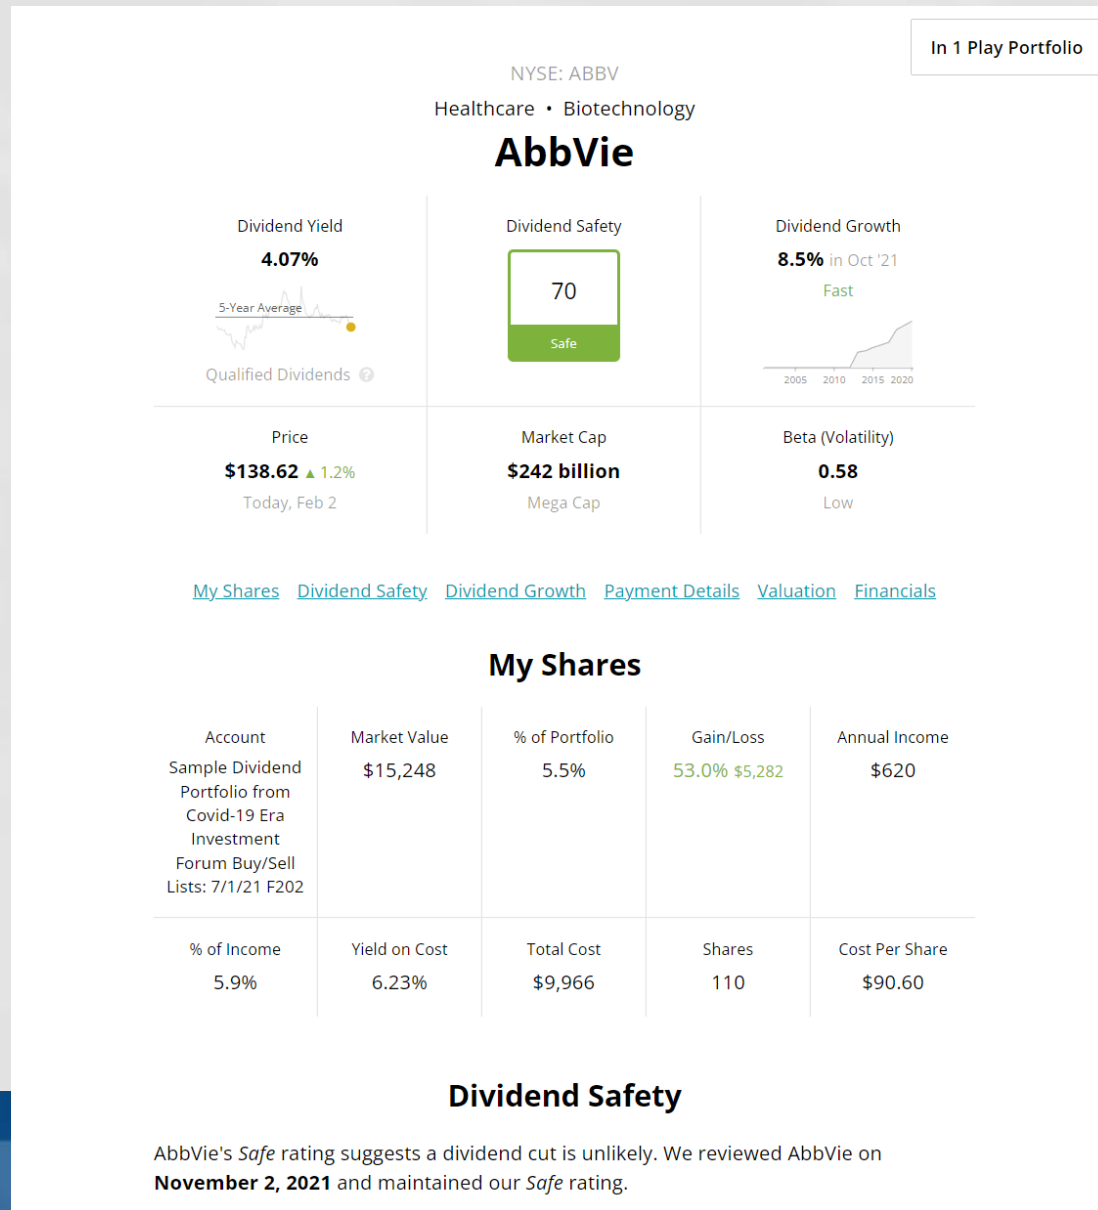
In 1 Play Portfolio

NYSE: ABBV

Healthcare • Biotechnology

AbbVie

Dividend Yield
4.07%
5-Year Average
Qualified Dividends

Dividend Safety
70
Safe

Dividend Growth
8.5% in Oct '21
Fast
2005 2010 2015 2020

Price
$138.62 ▲ 1.2%
Today, Feb 2

Market Cap
$242 billion
Mega Cap

Beta (Volatility)
0.58
Low

My Shares Dividend Safety Dividend Growth Payment Details Valuation Financials

My Shares

| Account | Market Value | % of Portfolio | Gain/Loss | Annual Income |
|---|---|---|---|---|
| Sample Dividend Portfolio from Covid-19 Era Investment Forum Buy/Sell Lists: 7/1/21 F202 | $15,248 | 5.5% | 53.0% $5,282 | $620 |

| % of Income | Yield on Cost | Total Cost | Shares | Cost Per Share |
|---|---|---|---|---|
| 5.9% | 6.23% | $9,966 | 110 | $90.60 |

Dividend Safety

AbbVie's Safe rating suggests a dividend cut is unlikely. We reviewed AbbVie on November 2, 2021 and maintained our Safe rating.